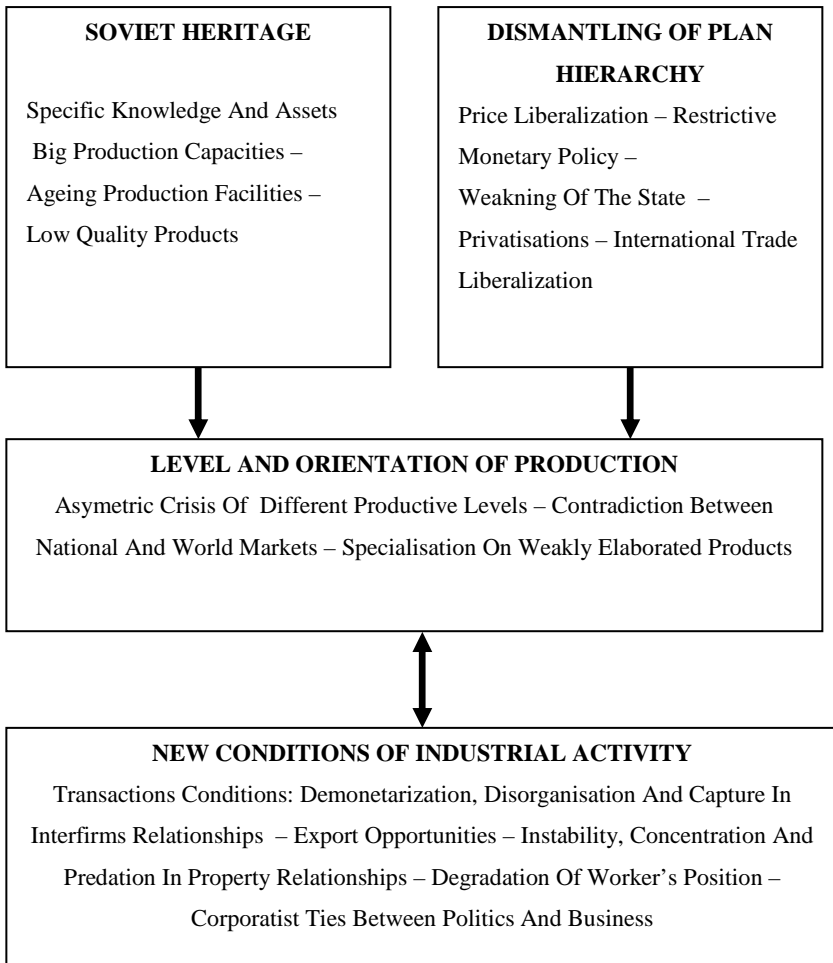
SOVIET HERITAGE

Specific Knowledge And Assets
Big Production Capacities –
Ageing Production Facilities –
Low Quality Products

DISMANTLING OF PLAN HIERARCHY

Price Liberalization – Restrictive Monetary Policy –
Weakning Of The State –
Privatisations – International Trade Liberalization

LEVEL AND ORIENTATION OF PRODUCTION

Asymetric Crisis Of Different Productive Levels – Contradiction Between National And World Markets – Specialisation On Weakly Elaborated Products

NEW CONDITIONS OF INDUSTRIAL ACTIVITY

Transactions Conditions: Demonetarization, Disorganisation And Capture In Interfirms Relationships – Export Opportunities – Instability, Concentration And Predation In Property Relationships – Degradation Of Worker's Position – Corporatist Ties Between Politics And Business